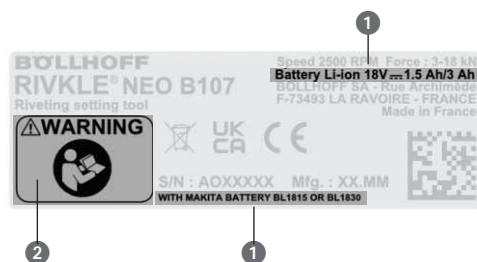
1

BÖLLHOFF
RIVKLE® NEO B107
Riveting setting tool

Speed 2500 RPM Force : 3-18 kN
Battery Li-ion 18V ⎓ 1.5 Ah/3 Ah
BOLLHOFF SA - Rue Archimède
F-73493 LA RAVOIRE - FRANCE
Made in France

⚠WARNING

UK CA
CE

S/N : AOXXXXX Mfg. : XX.MM
WITH MAKITA BATTERY BL1815 OR BL1830

2
1